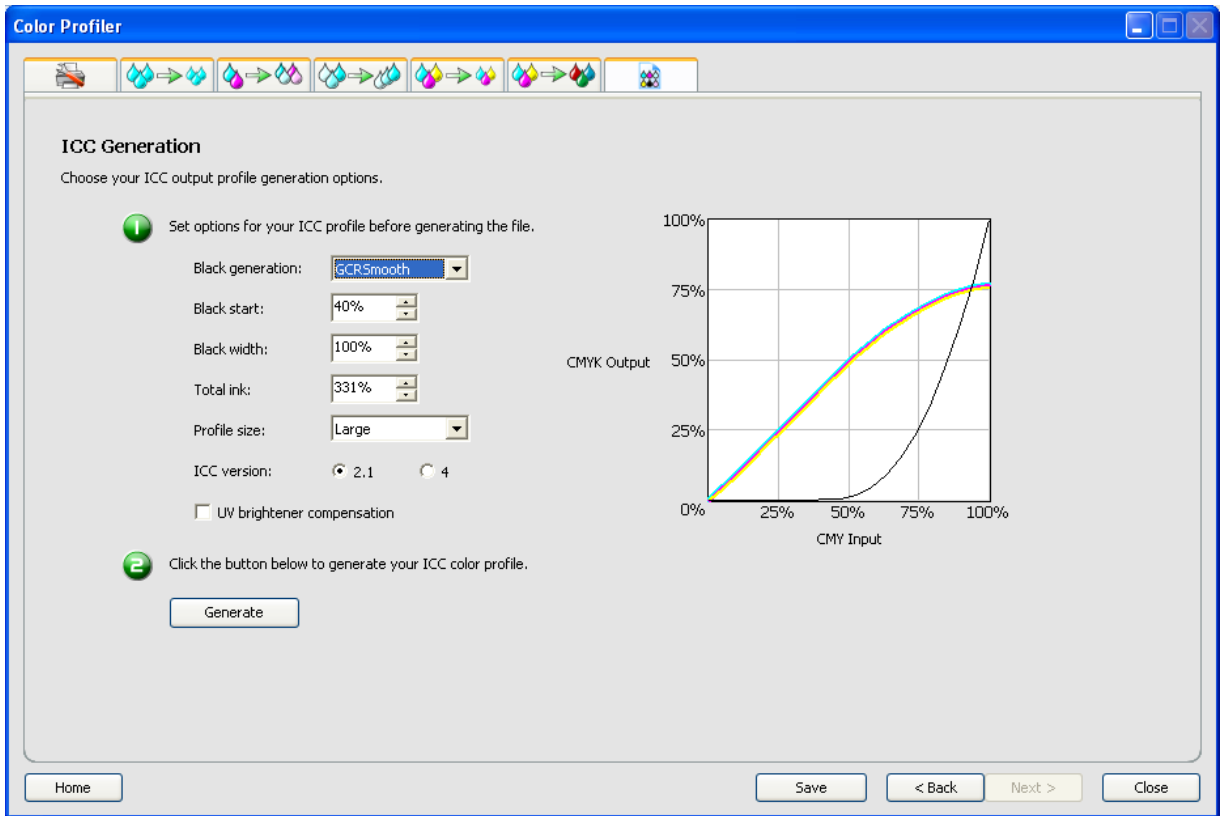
Color Profiler

ICC Generation

Choose your ICC output profile generation options.

1 Set options for your ICC profile before generating the file.

Black generation: GCRSmooth

Black start: 40%

Black width: 100%

Total ink: 331%

Profile size: Large

ICC version: 2.1 4

UV brightener compensation

2 Click the button below to generate your ICC color profile.

Generate

100%
75%
50%
25%
0%
CMYK Output
25% 50% 75% 100%
CMY Input

Home

Save

< Back

Next >

Close